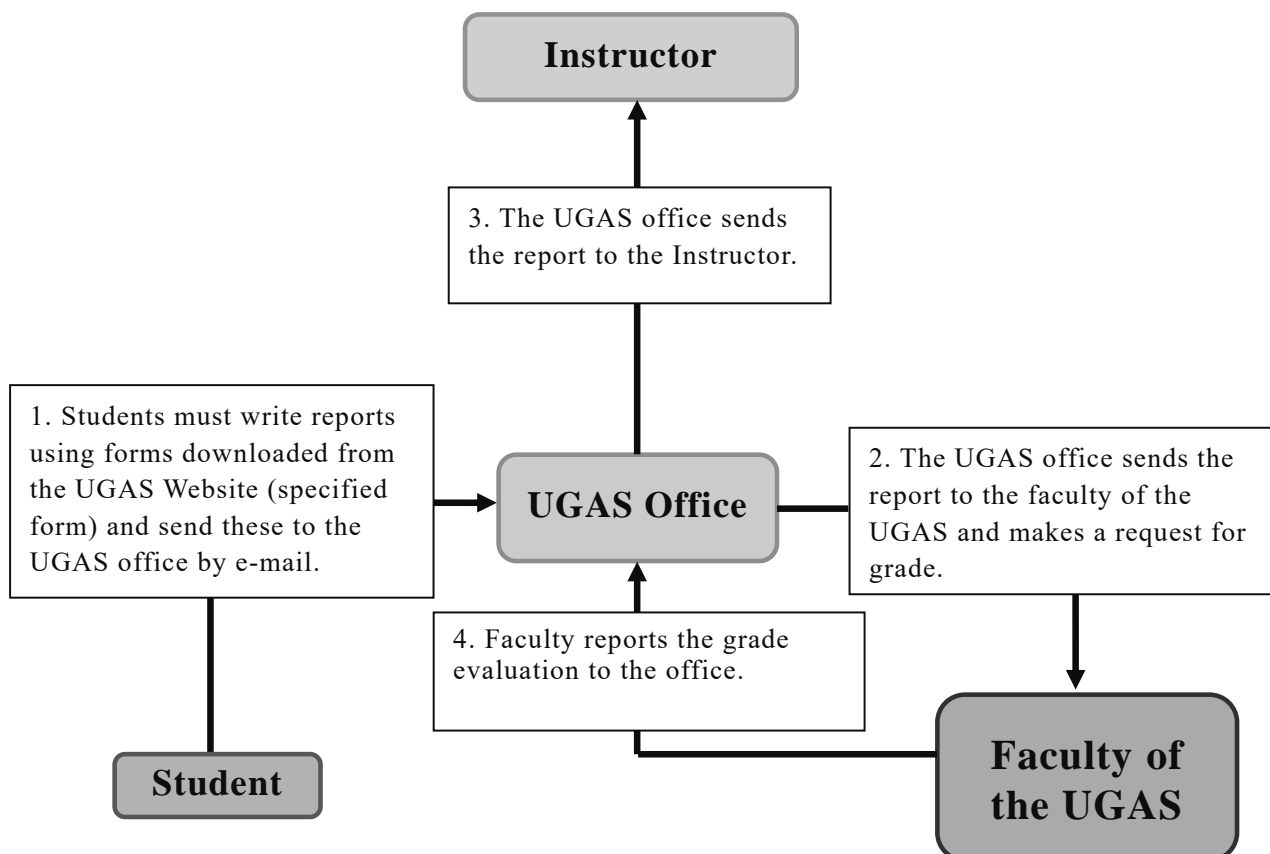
Instructor

3. The UGAS office sends the report to the Instructor.

1. Students must write reports using forms downloaded from the UGAS Website (specified form) and send these to the UGAS office by e-mail.

UGAS Office

2. The UGAS office sends the report to the faculty of the UGAS and makes a request for grade.

4. Faculty reports the grade evaluation to the office.

Student

Faculty of the UGAS